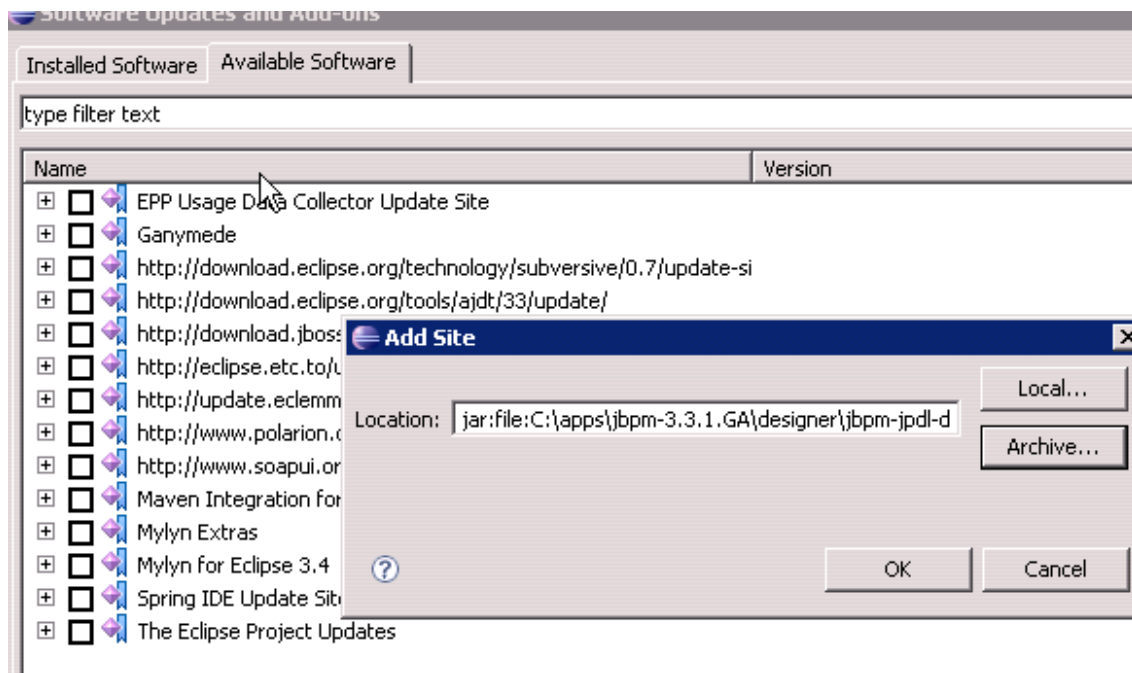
Software Updates and Add-ons

Installed Software | Available Software

type filter text

| Name | Version |
|---|---|
| EPP Usage Data Collector Update Site | |
| Ganymede | |
| http://download.eclipse.org/technology/subversive/0.7/update-si | |
| http://download.eclipse.org/tools/ajdt/33/update/ | |
| http://download.jboss | |
| http://eclipse.etc.to/ | |
| http://update.eclemm | |
| http://www.polarion.c | |
| http://www.soapui.or | |
| Maven Integration for | |
| Mylyn Extras | |
| Mylyn for Eclipse 3.4 | |
| Spring IDE Update Site | |
| The Eclipse Project Updates | |

Add Site

Location: jar:file:C:\apps\jbpm-3.3.1.GA\designer\jbpm-jpdl-d

Local...

Archive...

OK

Cancel